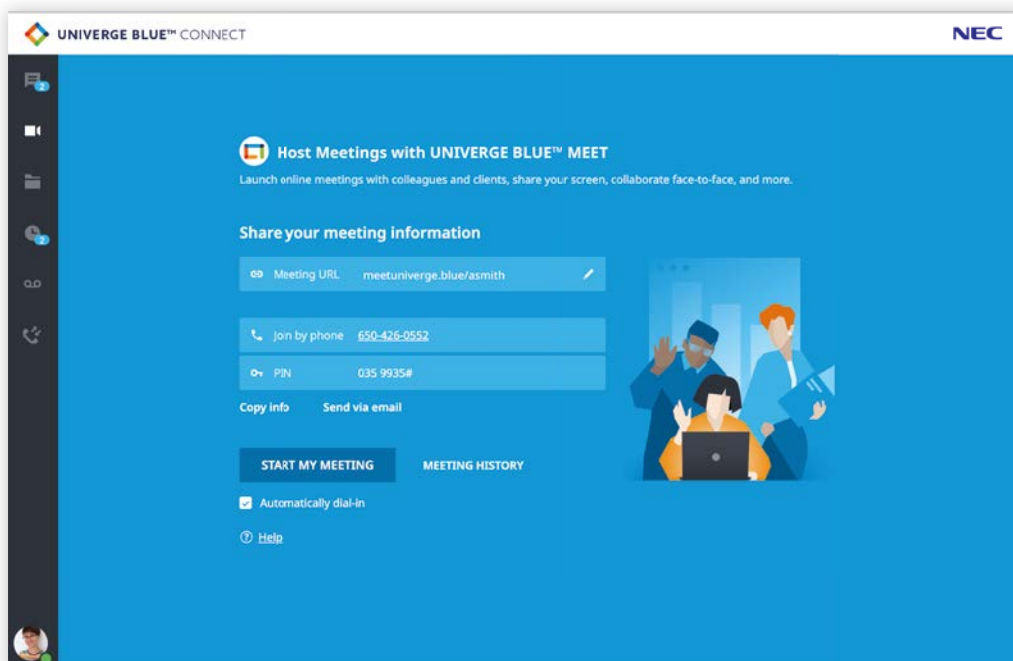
UNIVERGE BLUE™ CONNECT

NEC

2

2

Host Meetings with UNIVERGE BLUE™ MEET

Launch online meetings with colleagues and clients, share your screen, collaborate face-to-face, and more.

Share your meeting information

Meeting URL meetuniverge.blue/asmith

Join by phone 650-426-0552

PIN 035 9935#

Copy info Send via email

START MY MEETING

MEETING HISTORY

Automatically dial-in

Help